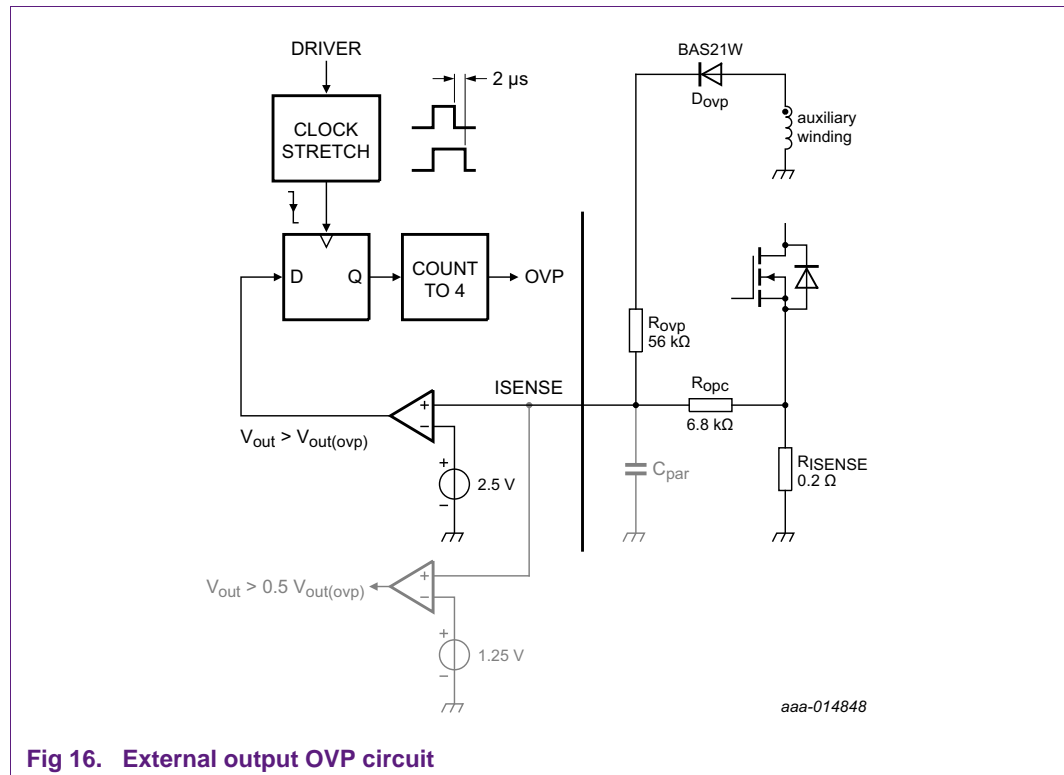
DRIVER

2 μs

CLOCK STRETCH

BAS21W

$D_{ovp}$

auxiliary winding

D

Q

COUNT TO 4

OVP

$R_{ovp}$ 56 kΩ

ISENSE

$R_{opc}$

6.8 kΩ

+

−

$V_{out} > V_{out(ovp)}$

+

−

2.5 V

$C_{par}$

$R_{ISENSE}$ 0.2 Ω

+

−

$V_{out} > 0.5\ V_{out(ovp)}$

+

−

1.25 V

aaa-014848

Fig 16. External output OVP circuit